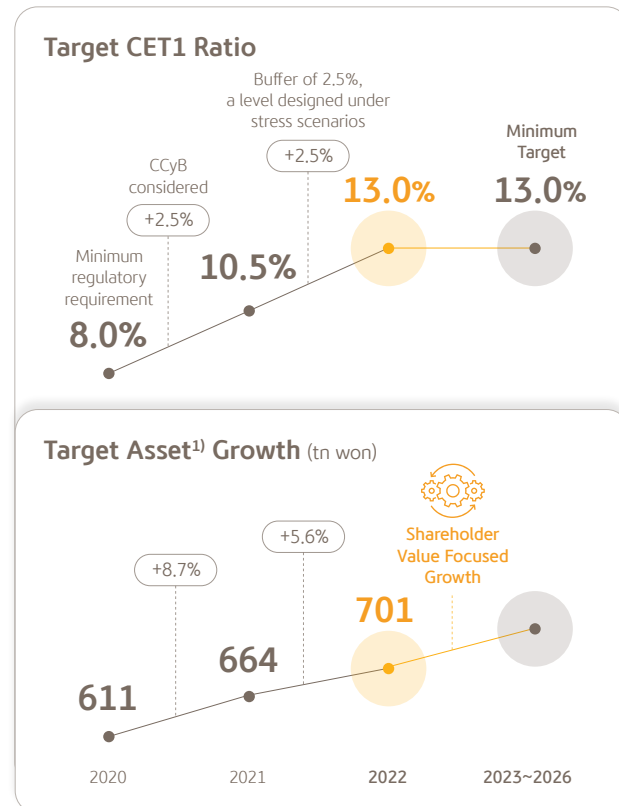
Target CET1 Ratio

Buffer of 2.5%, a level designed under stress scenarios

+2.5%

CCyB considered

+2.5%

Minimum regulatory requirement

8.0%

10.5%

13.0%

Minimum Target

13.0%

Target Asset$^{1)}$ Growth (tn won)

+5.6%

+8.7%

Shareholder Value Focused Growth

701

664

611

2020

2021

2022

2023~2026